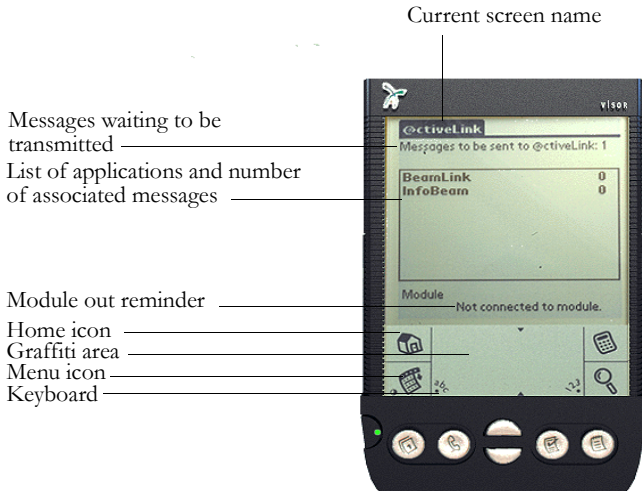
Current screen name

VISOR

@ctiveLink

Messages waiting to be transmitted

Messages to be sent to @ctiveLink: 1

List of applications and number of associated messages

| BeamLink | 0 |
|---|---|
| InfoBeam | 0 |

Module out reminder

Module

Not connected to module.

Home icon

Graffiti area

Menu icon

Keyboard

abc

123